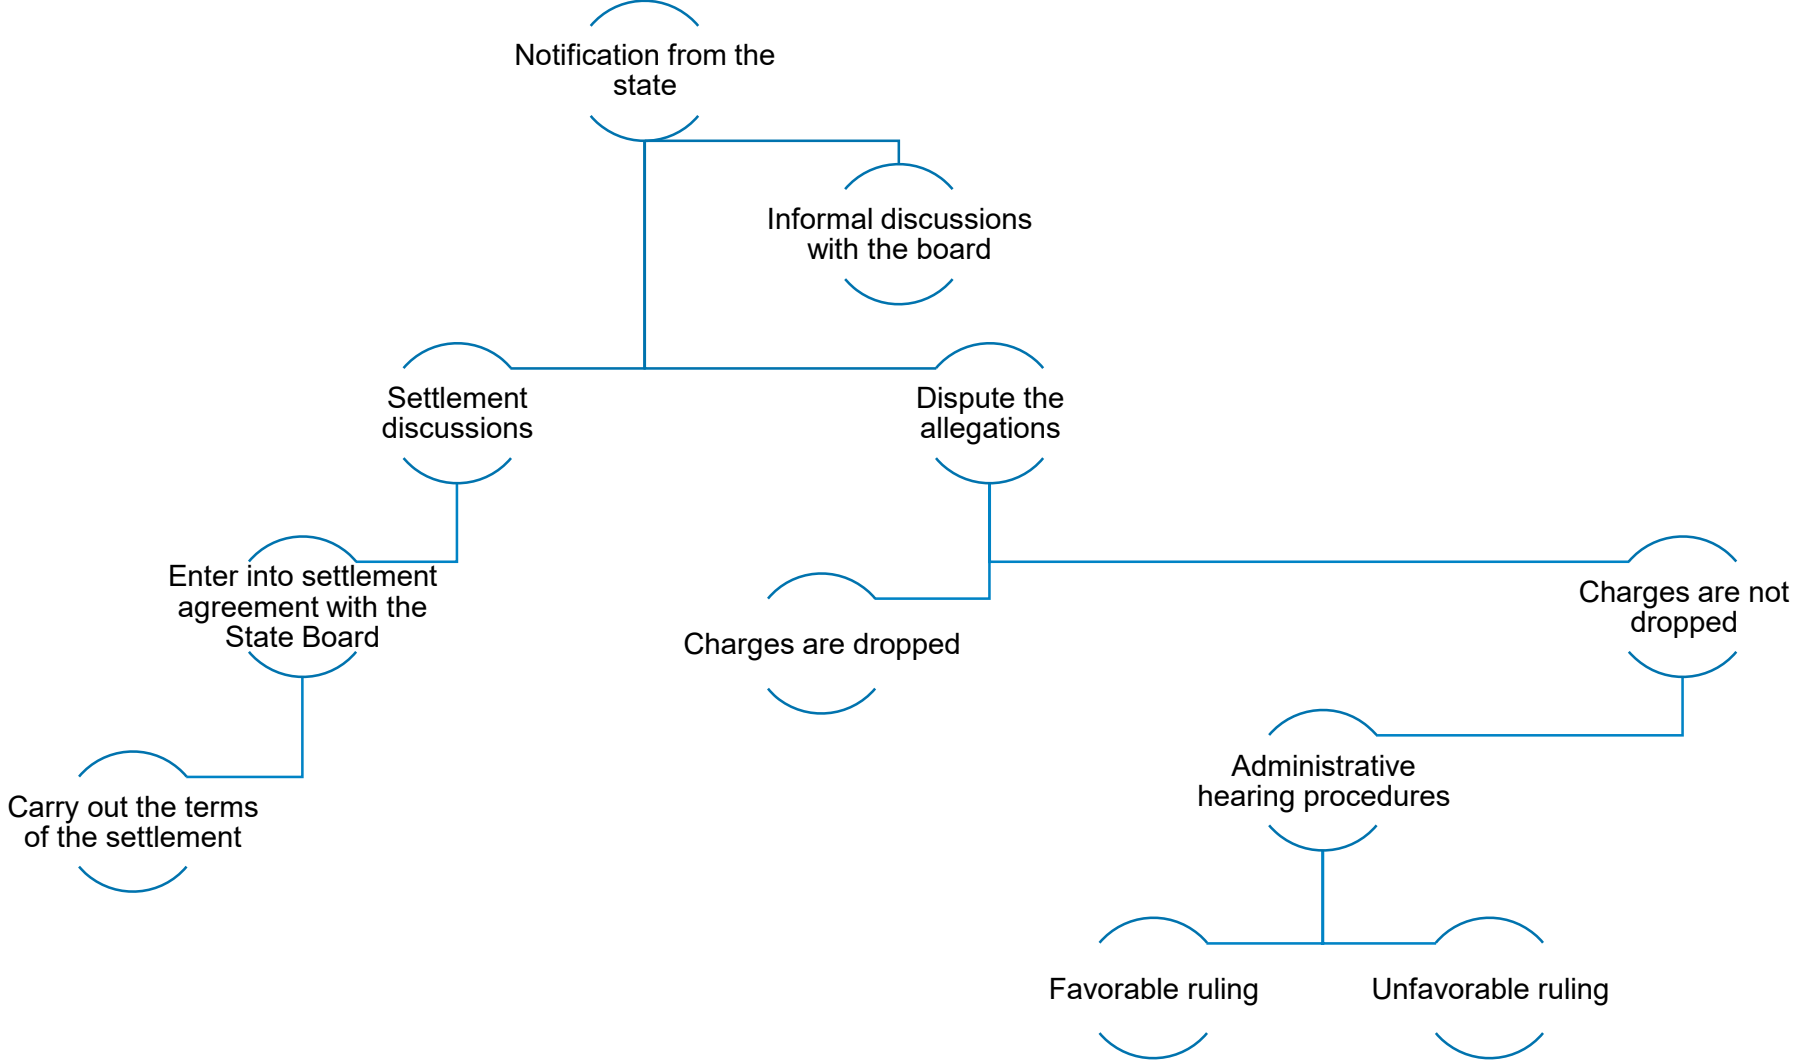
Notification from the state

Informal discussions with the board

Settlement discussions

Dispute the allegations

Enter into settlement agreement with the State Board

Charges are dropped

Charges are not dropped

Carry out the terms of the settlement

Administrative hearing procedures

Favorable ruling

Unfavorable ruling